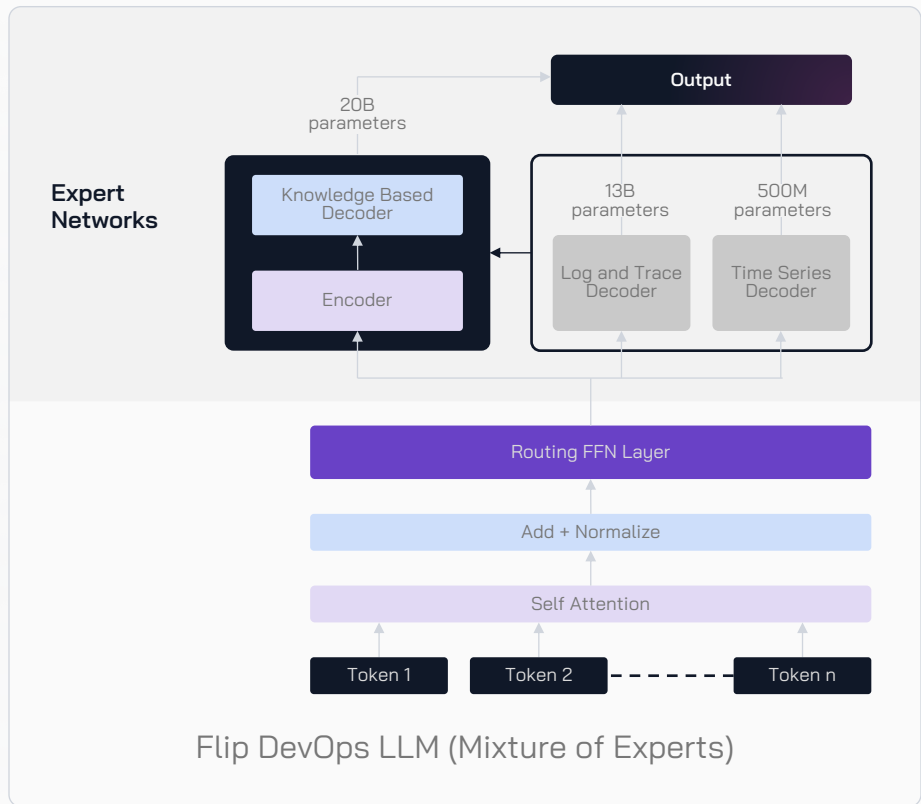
Output

20B parameters

Expert Networks

Knowledge Based Decoder

Encoder

13B parameters

500M parameters

Log and Trace Decoder

Time Series Decoder

Routing FFN Layer

Add + Normalize

Self Attention

Token 1

Token 2

Token n

Flip DevOps LLM (Mixture of Experts)